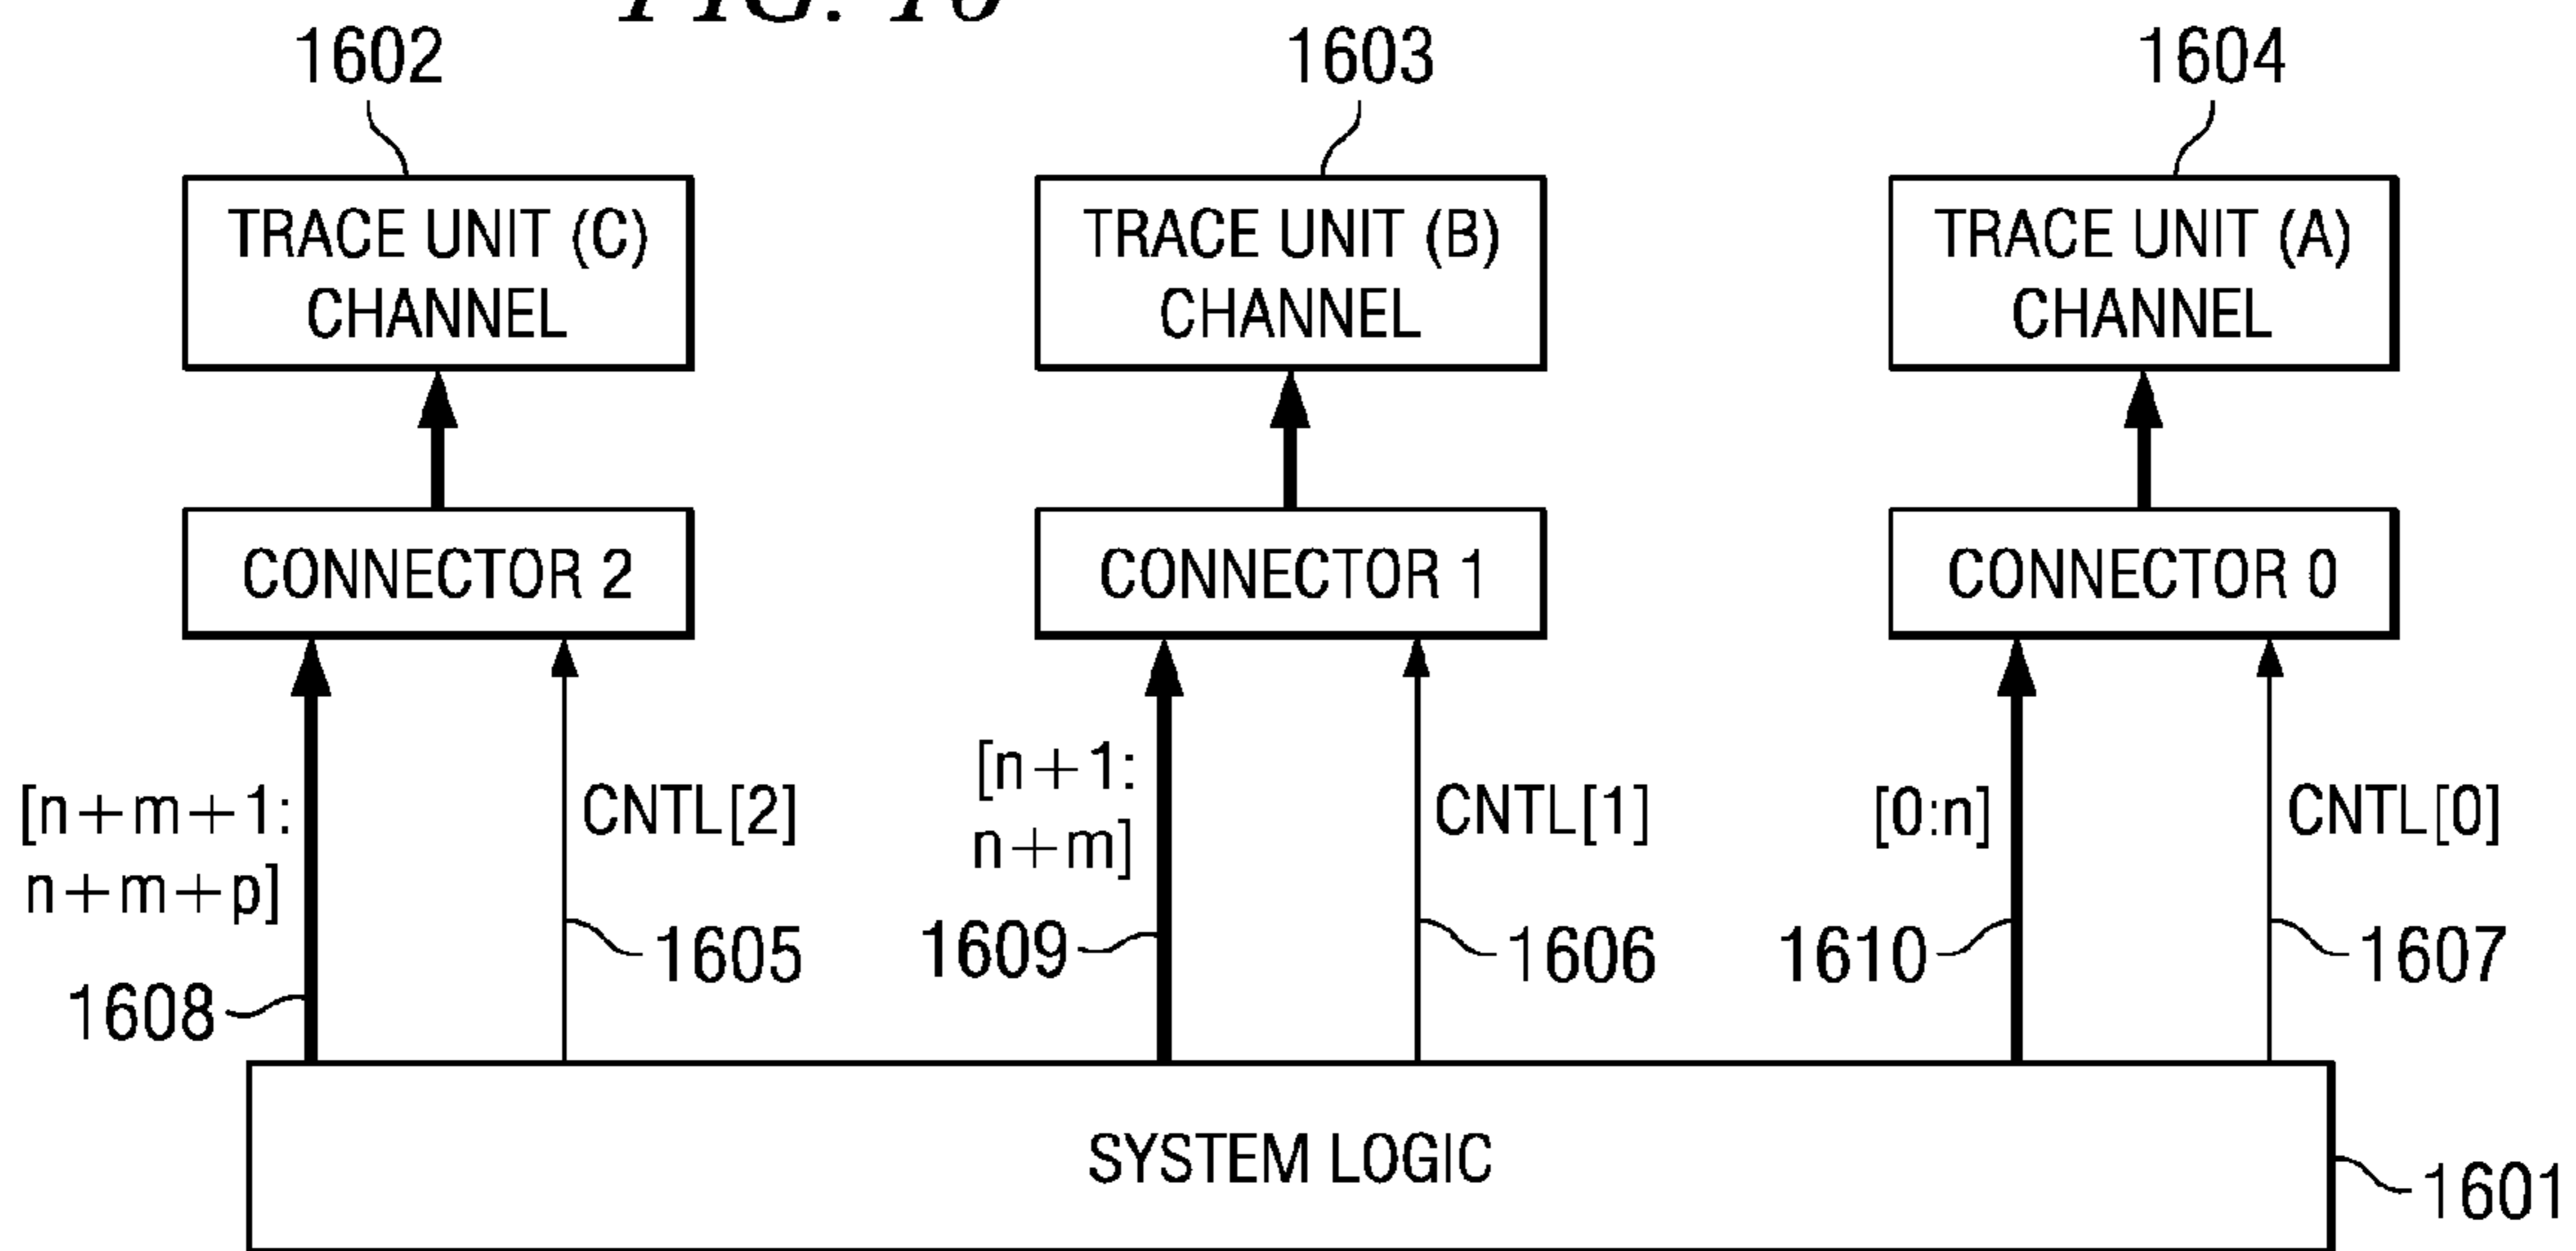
FIG. 16

1602

TRACE UNIT (C) CHANNEL

1603

TRACE UNIT (B) CHANNEL

1604

TRACE UNIT (A) CHANNEL

CONNECTOR 2

CONNECTOR 1

CONNECTOR 0

[n+m+1: n+m+p]

CNTL[2]

[n+1: n+m]

CNTL[1]

[0:n]

CNTL[0]

1608

1605

1609

1606

1610

1607

SYSTEM LOGIC

1601